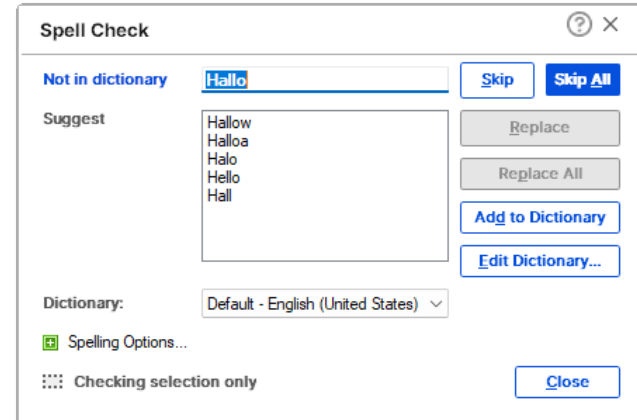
Spell Check

Not in dictionary Hallo

Skip Skip All

Suggest

Hallow
Halloa
Halo
Hello
Hall

Replace

Replace All

Add to Dictionary

Edit Dictionary...

Dictionary: Default - English (United States)

Spelling Options...

Checking selection only

Close